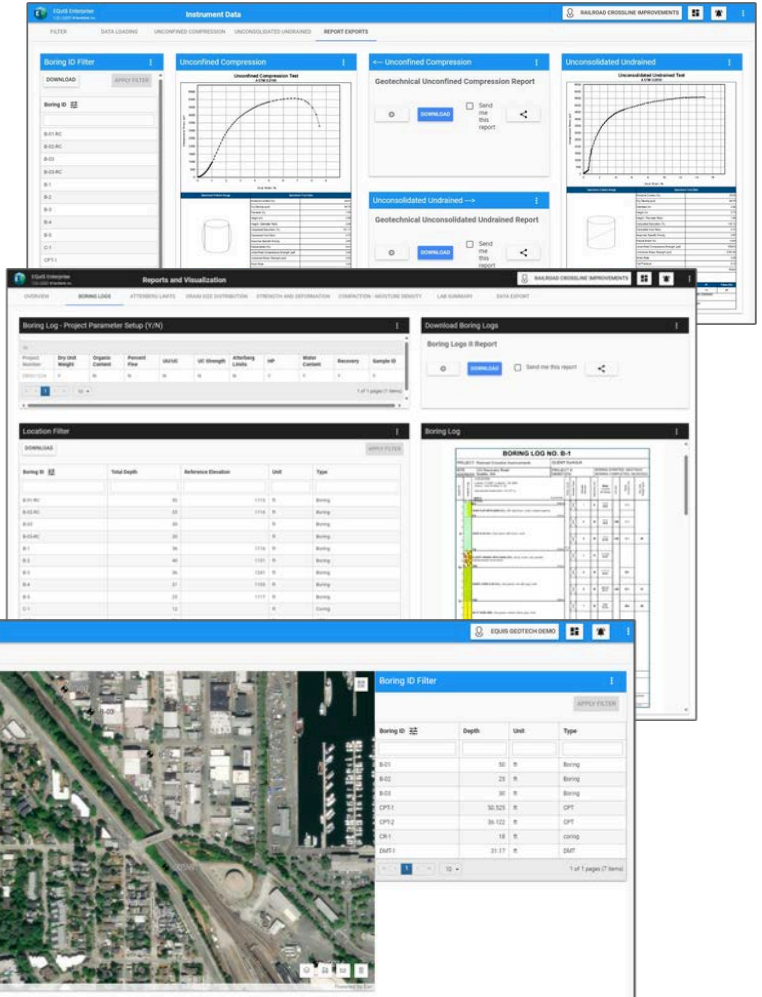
EQuIS Enterprise

Instrument Data

RAILROAD CROSSLINE IMPROVEMENTS

FILTER DATA LOADING UNCONFINED COMPRESSION UNCONSOLIDATED UNDRAINED REPORT EXPORTS

Boring ID Filter

DOWNLOAD APPLY FILTER

Boring ID

B-01-RC
B-02-RC
B-03
B-03-RC
B-1
B-2
B-3
B-4
B-5
C-1
CPT-1

Unconfined Compression

Unconfined Compression Test

<-- Unconfined Compression

Geotechnical Unconfined Compression Report

DOWNLOAD

Send me this report

Unconsolidated Undrained -->

Geotechnical Unconsolidated Undrained Report

DOWNLOAD

Send me this report

Unconsolidated Undrained

Unconsolidated Undrained Test

EQuIS Enterprise

Reports and Visualization

RAILROAD CROSSLINE IMPROVEMENTS

OVERVIEW BORING LOGS ATTERBERG LIMITS GRAIN SIZE DISTRIBUTION STRENGTH AND DEFORMATION COMPACTION - MOISTURE DENSITY LAB SUMMARY DATA EXPORT

Boring Log - Project Parameter Setup (Y/N)

| Project Number | Dry Unit Weight | Organic Content | Percent Fine | UU/UC | UC Strength | Atterberg Limits | HP | Water Content | Recovery | Sample ID |
|---|---|---|---|---|---|---|---|---|---|---|
| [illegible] | N | N | N | N | N | N | Y | Y | Y | Y |

1 of 1 pages (1 items)

Download Boring Logs

Boring Logs II Report

DOWNLOAD

Send me this report

Location Filter

DOWNLOAD APPLY FILTER

| Boring ID | Total Depth | Reference Elevation | Unit | Type |
|---|---|---|---|---|
| B-01-RC | 30 | 1115 | ft | Boring |
| B-02-RC | 20 | 1114 | ft | Boring |
| B-03 | 30 | | ft | Boring |
| B-03-RC | 20 | | ft | Boring |
| B-1 | 36 | 1116 | ft | Boring |
| B-2 | 40 | 1101 | ft | Boring |
| B-3 | 36 | 1081 | ft | Boring |
| B-4 | 37 | 1108 | ft | Boring |
| B-5 | 23 | 1117 | ft | Boring |
| C-1 | 12 | | ft | Coring |

Boring Log

BORING LOG NO. B-1

EQUIS GEOTECH DEMO

Boring ID Filter

APPLY FILTER

| Boring ID | Depth | Unit | Type |
|---|---|---|---|
| B-01 | 50 | ft | Boring |
| B-02 | 25 | ft | Boring |
| B-03 | 30 | ft | Boring |
| CPT-1 | 50.525 | ft | CPT |
| CPT-2 | 36.122 | ft | CPT |
| CR-1 | 18 | ft | coring |
| DMT-1 | 31.17 | ft | DMT |

1 of 1 pages (7 items)

Powered by Esri